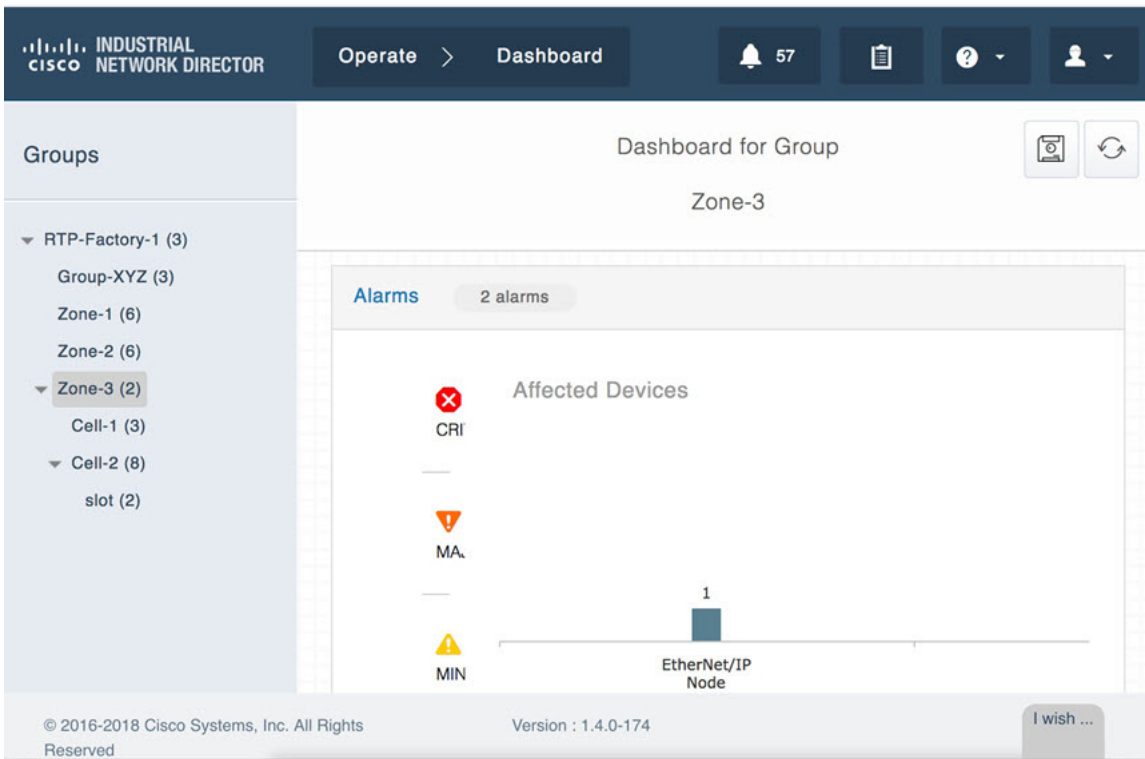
cisco INDUSTRIAL NETWORK DIRECTOR

Operate > Dashboard

57

Groups

RTP-Factory-1 (3)
Group-XYZ (3)
Zone-1 (6)
Zone-2 (6)
Zone-3 (2)
Cell-1 (3)
Cell-2 (8)
slot (2)

Dashboard for Group
Zone-3

Alarms 2 alarms

CRI
MA.
MIN

Affected Devices

1

EtherNet/IP Node

© 2016-2018 Cisco Systems, Inc. All Rights Reserved

Version : 1.4.0-174

I wish ...